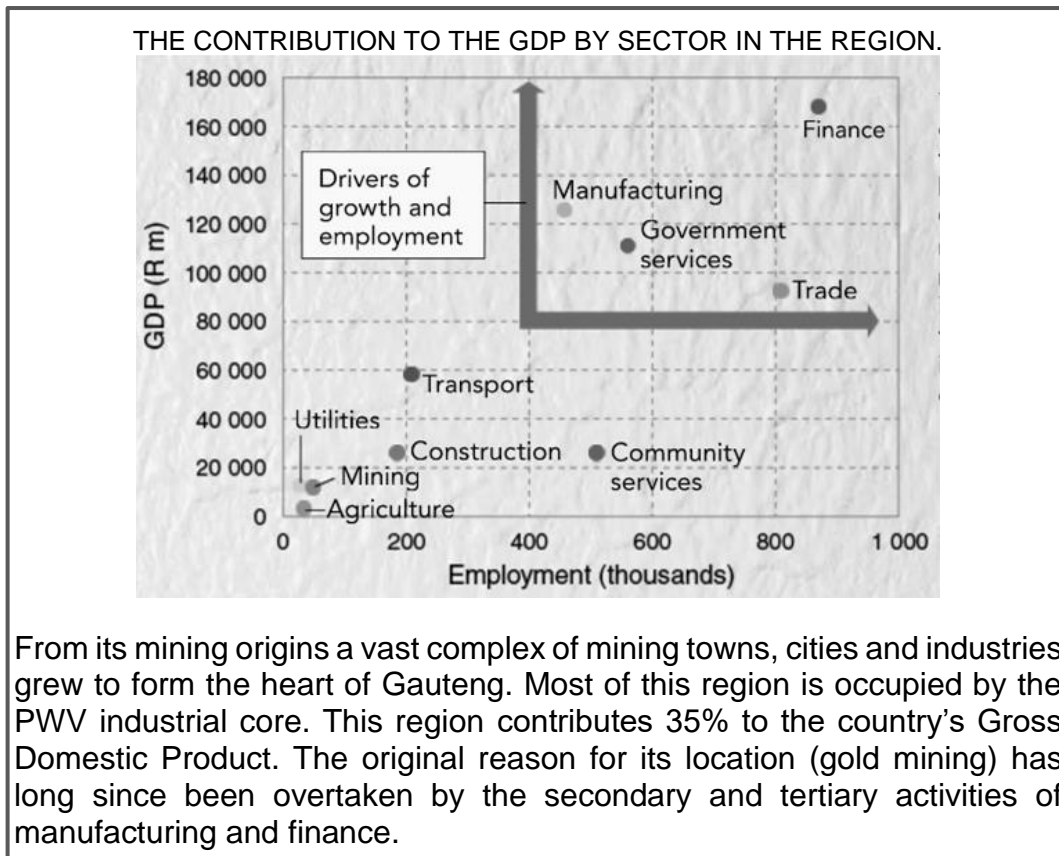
THE CONTRIBUTION TO THE GDP BY SECTOR IN THE REGION.

180 000
160 000
140 000
120 000
100 000
80 000
60 000
40 000
20 000
0

GDP (R m)

0
200
400
600
800
1 000

Employment (thousands)

Drivers of growth and employment

Finance
Manufacturing
Government services
Trade
Transport
Utilities
Construction
Community services
Mining
Agriculture

From its mining origins a vast complex of mining towns, cities and industries grew to form the heart of Gauteng. Most of this region is occupied by the PWV industrial core. This region contributes 35% to the country's Gross Domestic Product. The original reason for its location (gold mining) has long since been overtaken by the secondary and tertiary activities of manufacturing and finance.